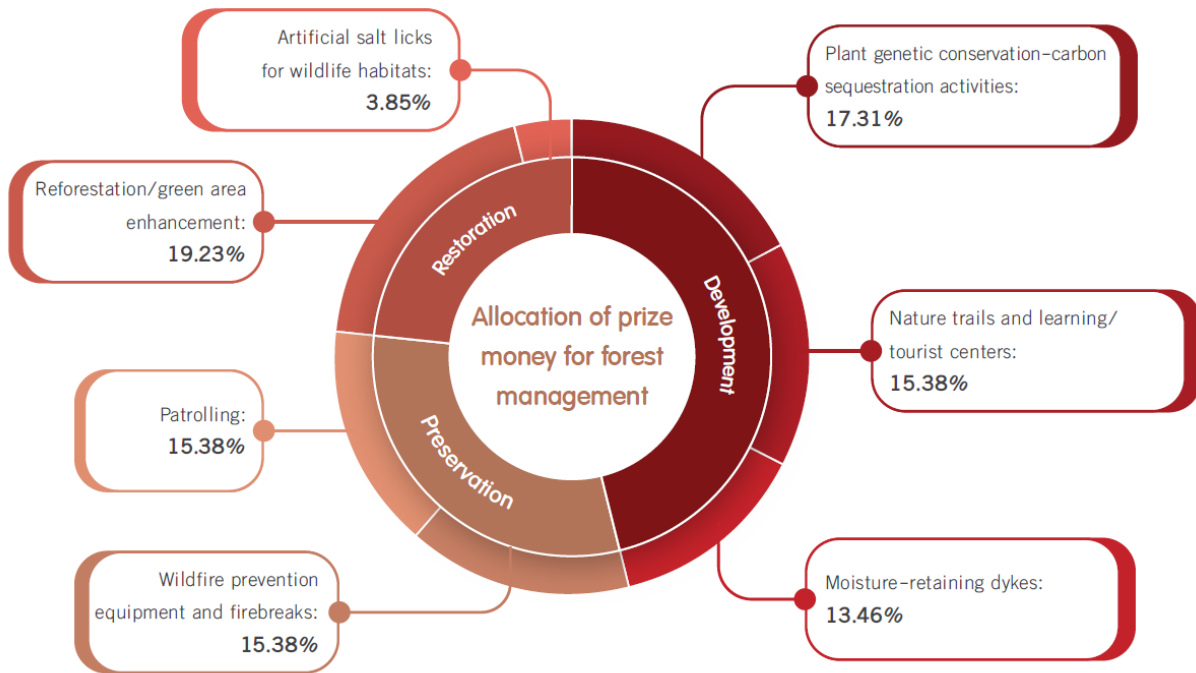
Artificial salt licks for wildlife habitats:
3.85%

Plant genetic conservation–carbon sequestration activities:
17.31%

Reforestation/green area enhancement:
19.23%

Restoration

Development

Allocation of prize money for forest management

Nature trails and learning/ tourist centers:
15.38%

Patrolling:
15.38%

Preservation

Wildfire prevention equipment and firebreaks:
15.38%

Moisture–retaining dykes:
13.46%